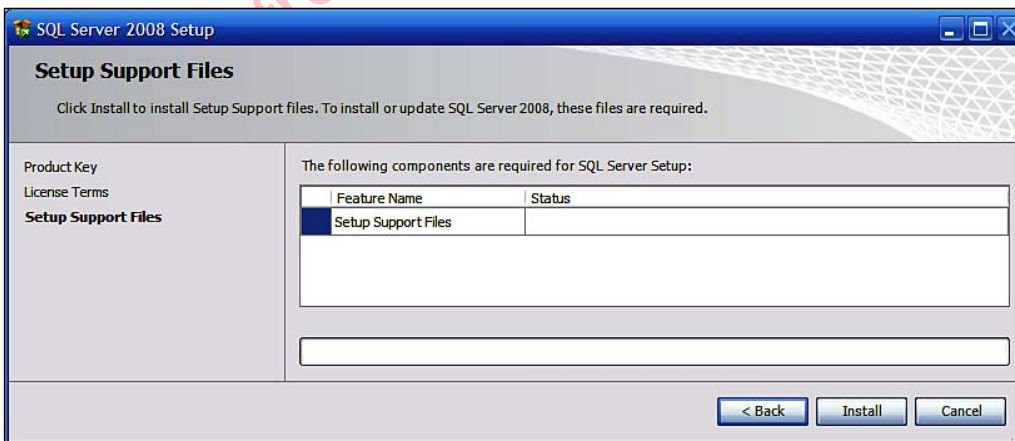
SQL Server 2008 Setup

Setup Support Files

Click Install to install Setup Support files. To install or update SQL Server 2008, these files are required.

Product Key
License Terms
Setup Support Files

The following components are required for SQL Server Setup:

| Feature Name | Status |
|---|---|
| Setup Support Files | |

< Back  Install  Cancel